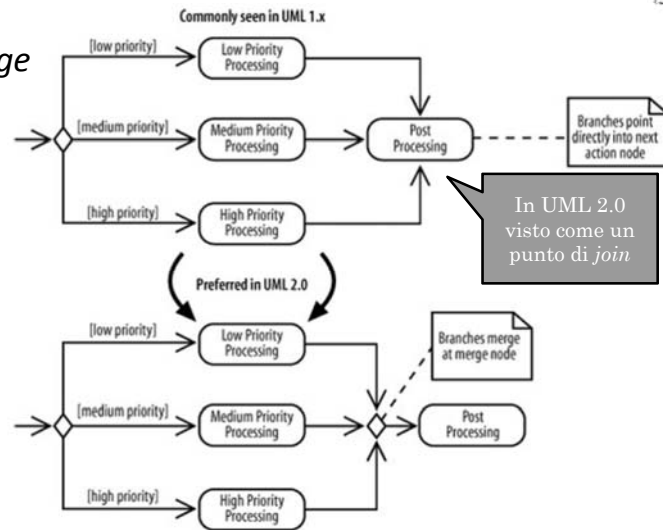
ge

Commonly seen in UML 1.x

[low priority]

Low Priority Processing

[medium priority]

Medium Priority Processing

Post Processing

Branches point directly into next action node

[high priority]

High Priority Processing

In UML 2.0 visto come un punto di *join*

Preferred in UML 2.0

[low priority]

Low Priority Processing

Branches merge at merge node

[medium priority]

Medium Priority Processing

Post Processing

[high priority]

High Priority Processing